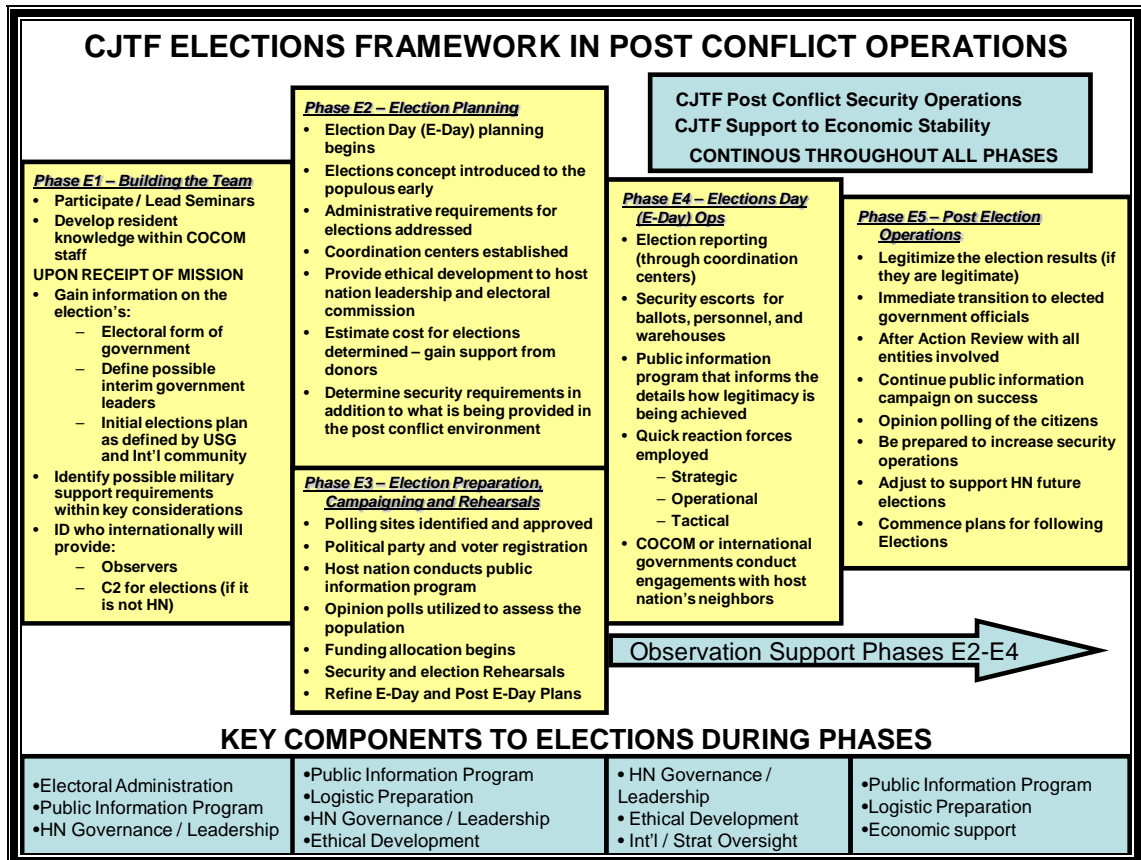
CJTF ELECTIONS FRAMEWORK IN POST CONFLICT OPERATIONS

CJTF Post Conflict Security Operations
CJTF Support to Economic Stability
CONTINOUS THROUGHOUT ALL PHASES

Phase E1 – Building the Team
• Participate / Lead Seminars
• Develop resident knowledge within COCOM staff
UPON RECEIPT OF MISSION
• Gain information on the election's:
– Electoral form of government
– Define possible interim government leaders
– Initial elections plan as defined by USG and Int'l community
• Identify possible military support requirements within key considerations
• ID who internationally will provide:
– Observers
– C2 for elections (if it is not HN)

Phase E2 – Election Planning
• Election Day (E-Day) planning begins
• Elections concept introduced to the populous early
• Administrative requirements for elections addressed
• Coordination centers established
• Provide ethical development to host nation leadership and electoral commission
• Estimate cost for elections determined – gain support from donors
• Determine security requirements in addition to what is being provided in the post conflict environment

Phase E3 – Election Preparation, Campaigning and Rehearsals
• Polling sites identified and approved
• Political party and voter registration
• Host nation conducts public information program
• Opinion polls utilized to assess the population
• Funding allocation begins
• Security and election Rehearsals
• Refine E-Day and Post E-Day Plans

Phase E4 – Elections Day (E-Day) Ops
• Election reporting (through coordination centers)
• Security escorts for ballots, personnel, and warehouses
• Public information program that informs the details how legitimacy is being achieved
• Quick reaction forces employed
– Strategic
– Operational
– Tactical
• COCOM or international governments conduct engagements with host nation's neighbors

Phase E5 – Post Election Operations
• Legitimize the election results (if they are legitimate)
• Immediate transition to elected government officials
• After Action Review with all entities involved
• Continue public information campaign on success
• Opinion polling of the citizens
• Be prepared to increase security operations
• Adjust to support HN future elections
• Commence plans for following Elections

Observation Support Phases E2-E4

KEY COMPONENTS TO ELECTIONS DURING PHASES

•Electoral Administration
•Public Information Program
•HN Governance / Leadership

•Public Information Program
•Logistic Preparation
•HN Governance / Leadership
•Ethical Development

• HN Governance / Leadership
• Ethical Development
• Int'l / Strat Oversight

•Public Information Program
•Logistic Preparation
•Economic support